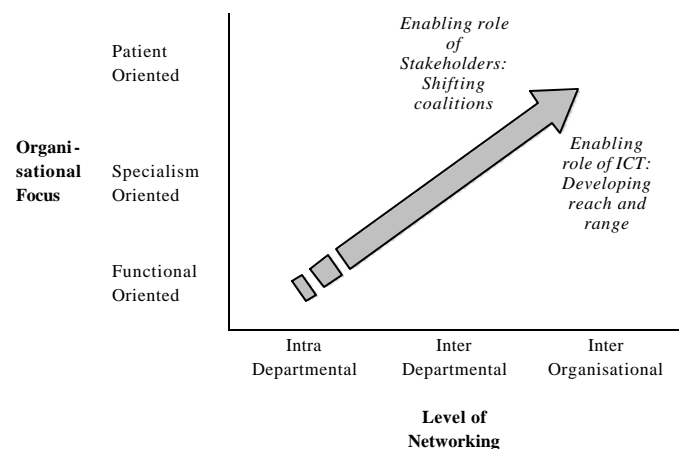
Patient Oriented

Specialism Oriented

Functional Oriented

Organisational Focus

*Enabling role of Stakeholders: Shifting coalitions*

*Enabling role of ICT: Developing reach and range*

Intra Departmental

Inter Departmental

Inter Organisational

Level of Networking